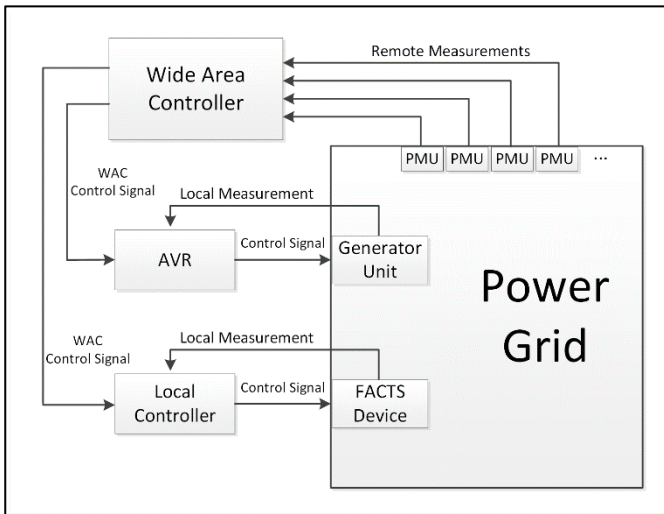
Wide Area Controller

Remote Measurements

PMU PMU PMU PMU ···

WAC Control Signal

Local Measurement

AVR

Control Signal

Generator Unit

Power Grid

WAC Control Signal

Local Measurement

Local Controller

Control Signal

FACTS Device